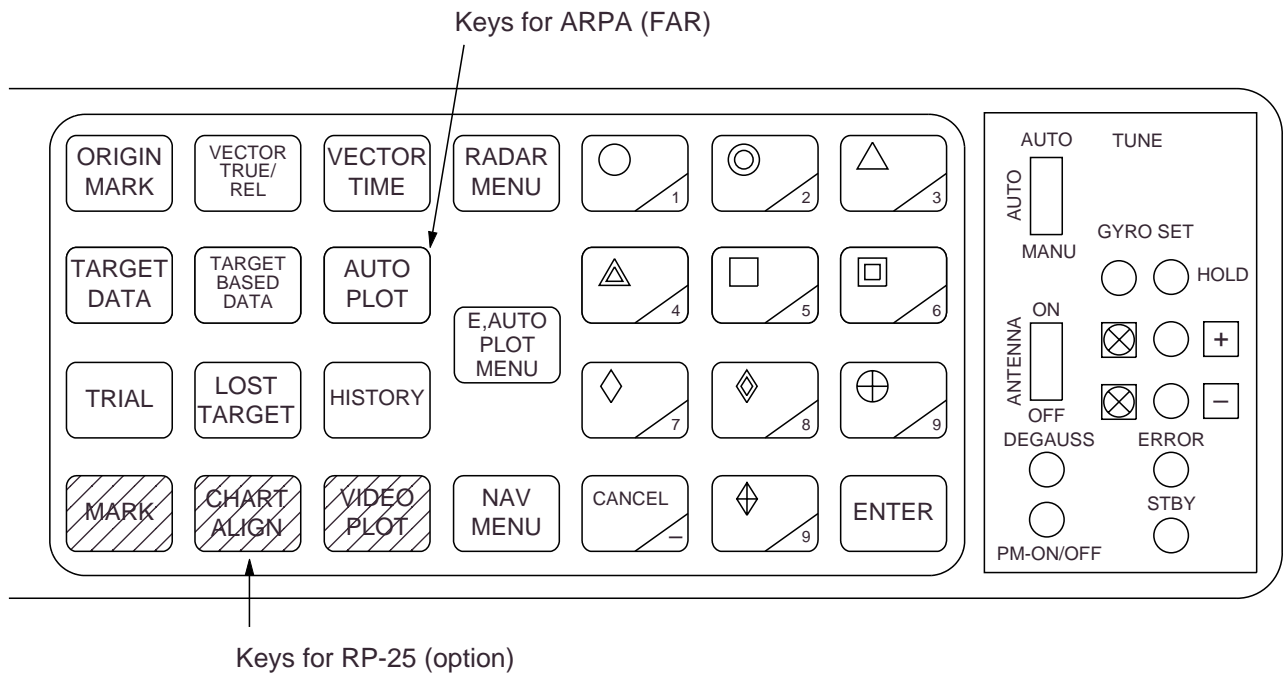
Keys for ARPA (FAR)

ORIGIN MARK
VECTOR TRUE/ REL
VECTOR TIME
RADAR MENU
1
2
3
TARGET DATA
TARGET BASED DATA
AUTO PLOT
E,AUTO PLOT MENU
4
5
6
TRIAL
LOST TARGET
HISTORY
7
8
9
MARK
CHART ALIGN
VIDEO PLOT
NAV MENU
CANCEL
–
9
ENTER

AUTO
TUNE
AUTO
MANU
GYRO SET
HOLD
ANTENNA
ON
OFF
+
–
DEGAUSS
ERROR
STBY
PM-ON/OFF

Keys for RP-25 (option)